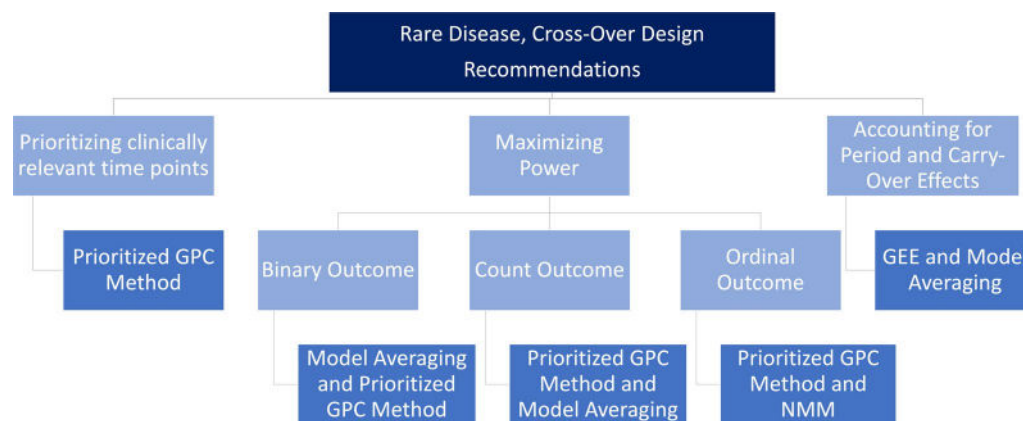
Rare Disease, Cross-Over Design Recommendations

Prioritizing clinically relevant time points

Prioritized GPC Method

Maximizing Power

Binary Outcome

Model Averaging and Prioritized GPC Method

Count Outcome

Prioritized GPC Method and Model Averaging

Ordinal Outcome

Prioritized GPC Method and NMM

Accounting for Period and Carry-Over Effects

GEE and Mode Averaging